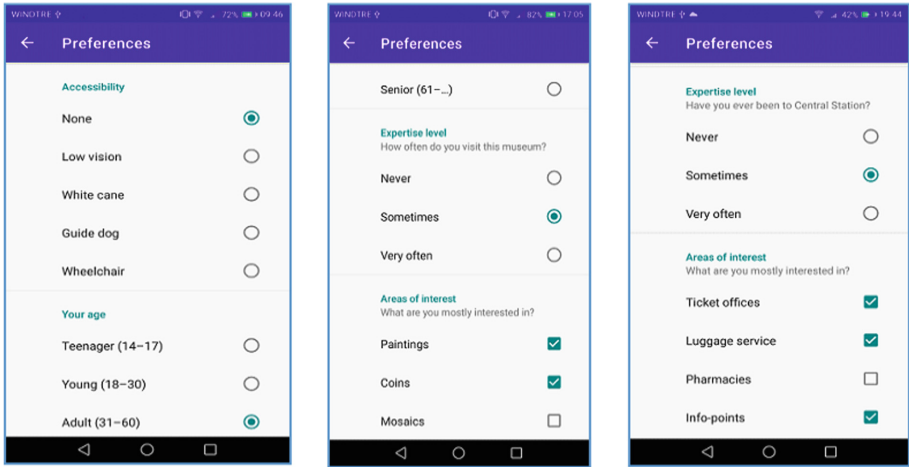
WINDTRE 72% 09:46

Preferences

Accessibility

None

Low vision

White cane

Guide dog

Wheelchair

Your age

Teenager (14–17)

Young (18–30)

Adult (31–60)

WINDTRE 82% 17:05

Preferences

Senior (61–...)

Expertise level
How often do you visit this museum?

Never

Sometimes

Very often

Areas of interest
What are you mostly interested in?

Paintings

Coins

Mosaics

WINDTRE 42% 19:44

Preferences

Expertise level
Have you ever been to Central Station?

Never

Sometimes

Very often

Areas of interest
What are you mostly interested in?

Ticket offices

Luggage service

Pharmacies

Info-points